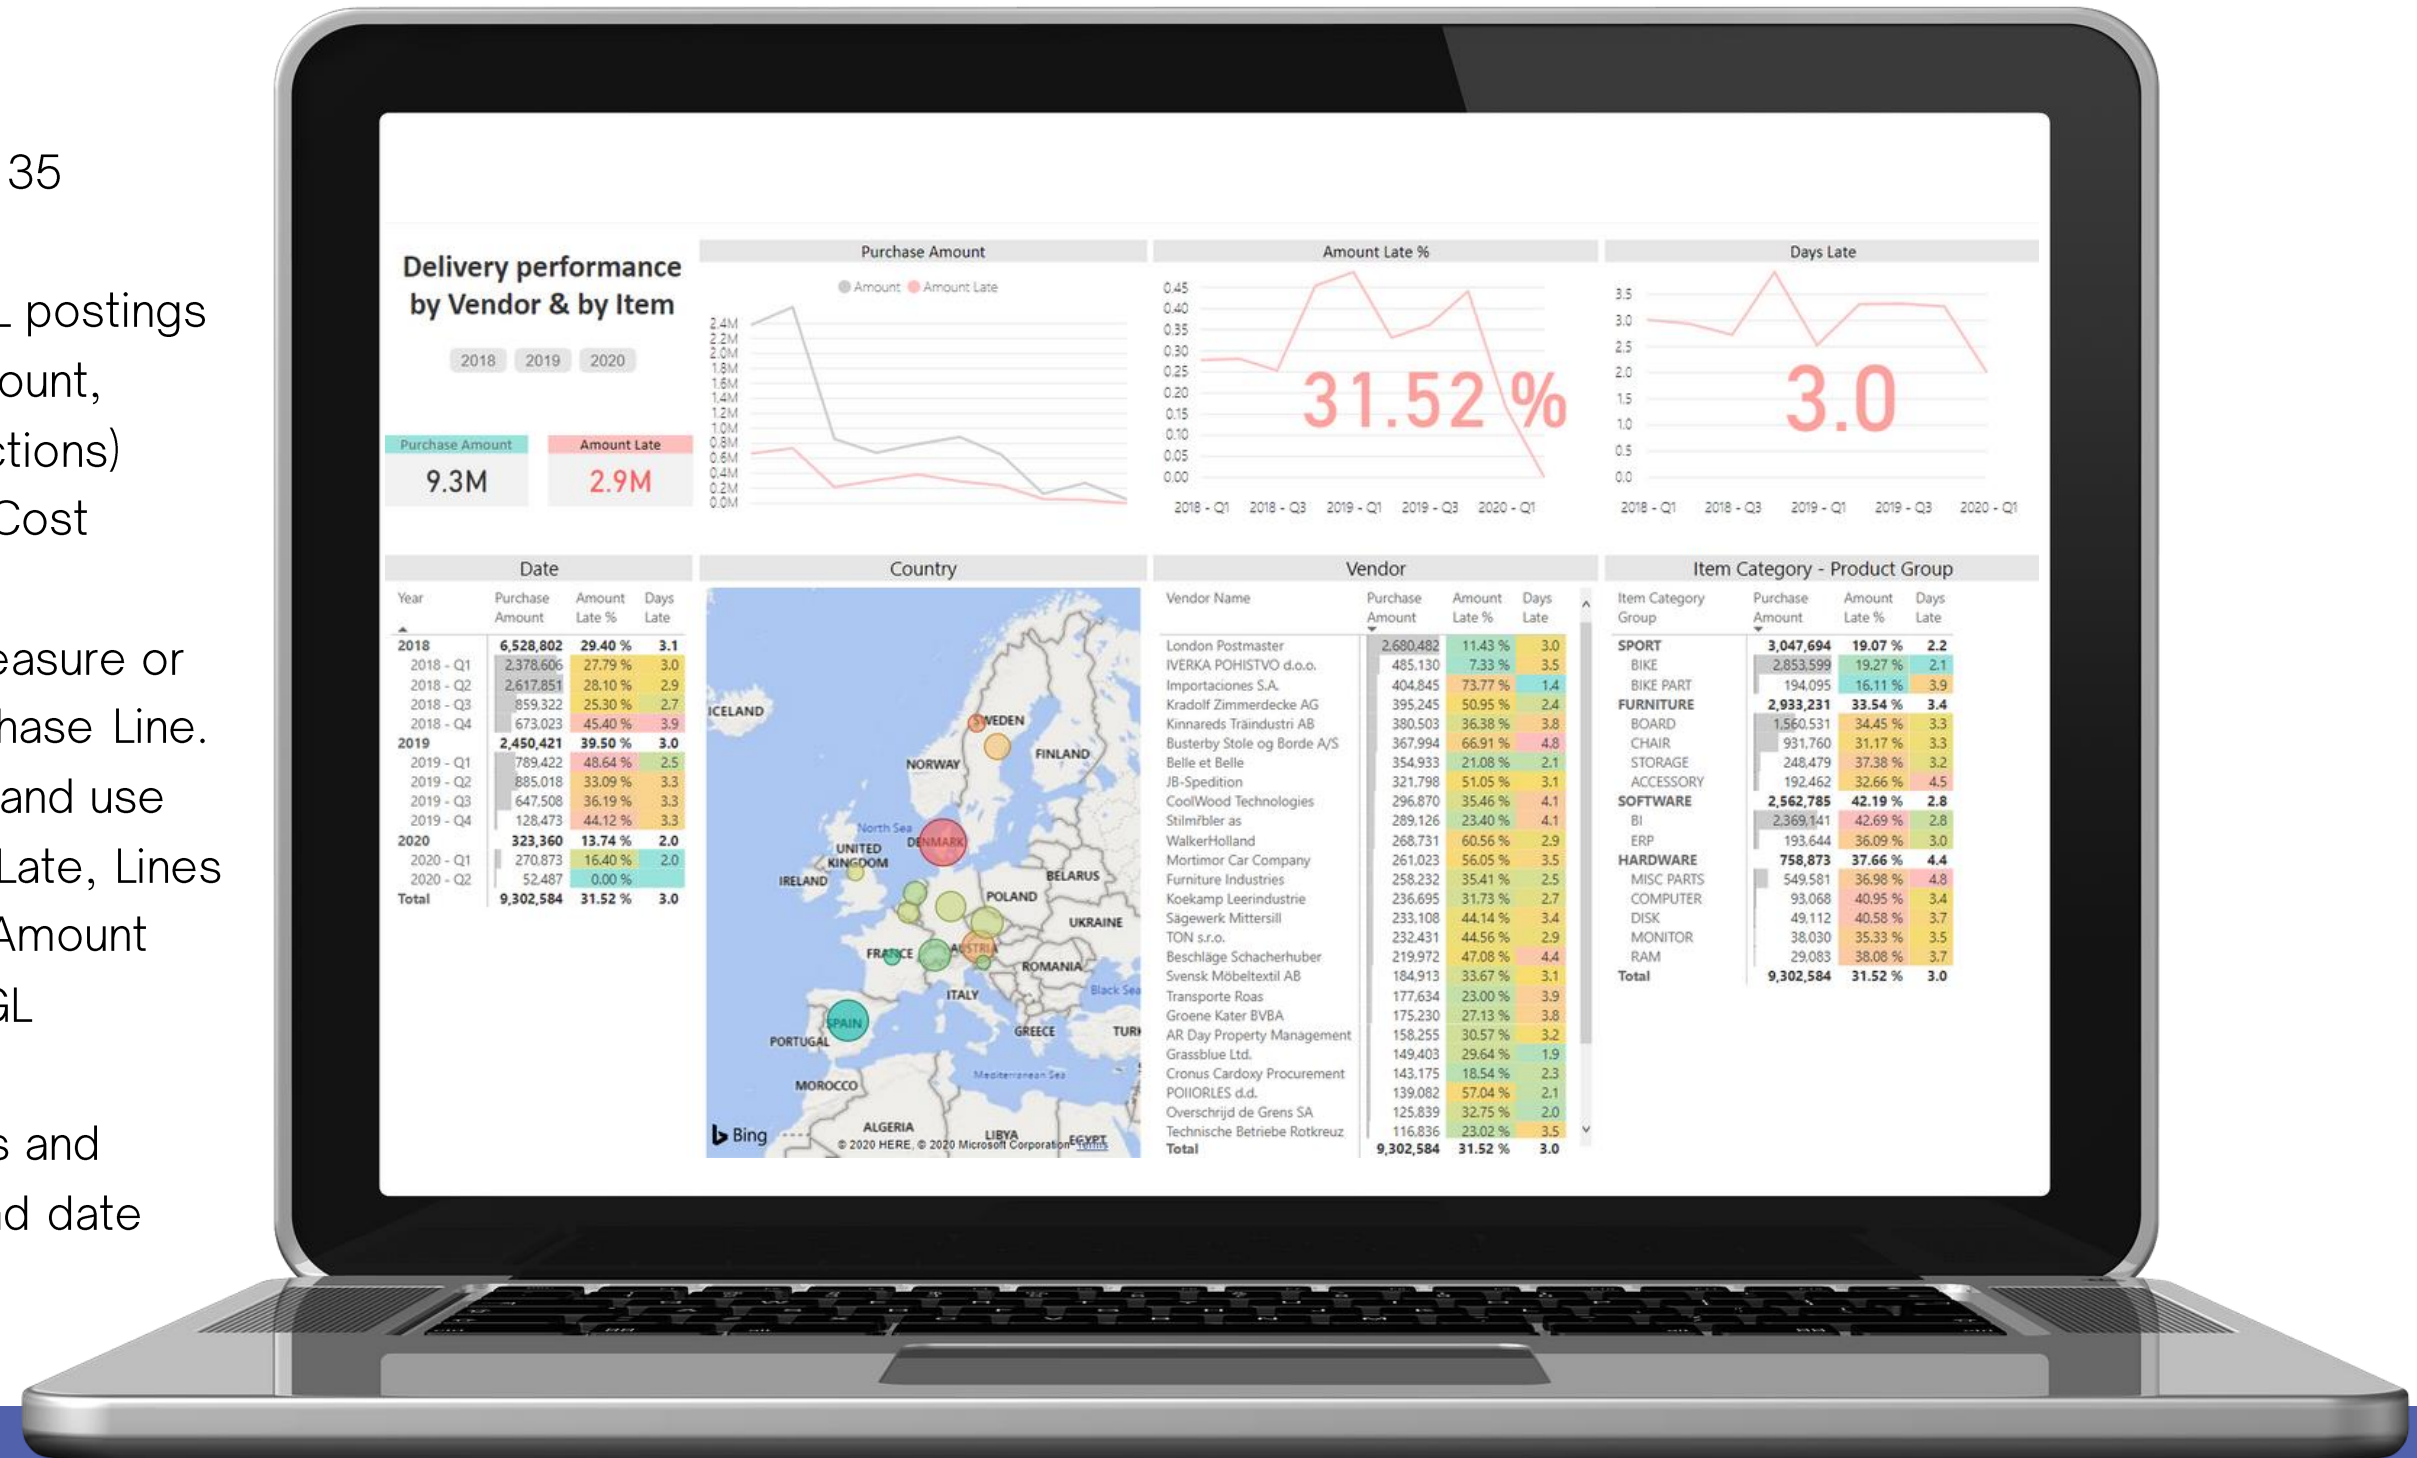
35

L postings
ount,
ctions)
Cost

easure or
hase Line.
and use
Late, Lines
Amount
GL

s and
d date

Delivery performance by Vendor & by Item

2018 2019 2020

Purchase Amount
9.3M

Amount Late
2.9M

Purchase Amount
Amount Amount Late
2.4M 2.2M 2.0M 1.8M 1.6M 1.4M 1.2M 1.0M 0.8M 0.6M 0.4M 0.2M 0.0M

Amount Late %
0.45 0.40 0.35 0.30 0.25 0.20 0.15 0.10 0.05 0.00
31.52 %
2018 - Q1 2018 - Q3 2019 - Q1 2019 - Q3 2020 - Q1

Days Late
3.5 3.0 2.5 2.0 1.5 1.0 0.5 0.0
3.0
2018 - Q1 2018 - Q3 2019 - Q1 2019 - Q3 2020 - Q1

Date

| Year | Purchase Amount | Amount Late % | Days Late |
|---|---|---|---|
| 2018 | 6,528,802 | 29.40 % | 3.1 |
| 2018 - Q1 | 2,378,606 | 27.79 % | 3.0 |
| 2018 - Q2 | 2,617,851 | 28.10 % | 2.9 |
| 2018 - Q3 | 859,322 | 25.30 % | 2.7 |
| 2018 - Q4 | 673,023 | 45.40 % | 3.9 |
| 2019 | 2,450,421 | 39.50 % | 3.0 |
| 2019 - Q1 | 789,422 | 48.64 % | 2.5 |
| 2019 - Q2 | 885,018 | 33.09 % | 3.3 |
| 2019 - Q3 | 647,508 | 36.19 % | 3.3 |
| 2019 - Q4 | 128,473 | 44.12 % | 3.3 |
| 2020 | 323,360 | 13.74 % | 2.0 |
| 2020 - Q1 | 270,873 | 16.40 % | 2.0 |
| 2020 - Q2 | 52,487 | 0.00 % | |
| Total | 9,302,584 | 31.52 % | 3.0 |

Country

ICELAND SWEDEN FINLAND NORWAY North Sea UNITED KINGDOM DENMARK IRELAND BELARUS POLAND UKRAINE FRANCE AUSTRIA ROMANIA Black Sea ITALY SPAIN PORTUGAL GREECE TURK Mediterranean Sea MOROCCO ALGERIA LIBYA EGYPT
Bing © 2020 HERE, © 2020 Microsoft Corporation Terms

Vendor

| Vendor Name | Purchase Amount | Amount Late % | Days Late |
|---|---|---|---|
| London Postmaster | 2,680,482 | 11.43 % | 3.0 |
| IVERKA POHISTVO d.o.o. | 485,130 | 7.33 % | 3.5 |
| Importaciones S.A. | 404,845 | 73.77 % | 1.4 |
| Kradolf Zimmerdecke AG | 395,245 | 50.95 % | 2.4 |
| Kinnareds Traindustri AB | 380,503 | 36.38 % | 3.8 |
| Busterby Stole og Borde A/S | 367,994 | 66.91 % | 4.8 |
| Belle et Belle | 354,933 | 21.08 % | 2.1 |
| JB-Spedition | 321,798 | 51.05 % | 3.1 |
| CoolWood Technologies | 296,870 | 35.46 % | 4.1 |
| Stilmöbler as | 289,126 | 23.40 % | 4.1 |
| WalkerHolland | 268,731 | 60.56 % | 2.9 |
| Mortimor Car Company | 261,023 | 56.05 % | 3.5 |
| Furniture Industries | 258,232 | 35.41 % | 2.5 |
| Koekamp Leerindustrie | 236,695 | 31.73 % | 2.7 |
| Sägewerk Mittersill | 233,108 | 44.14 % | 3.4 |
| TON s.r.o. | 232,431 | 44.56 % | 2.9 |
| Beschläge Schacherhuber | 219,972 | 47.08 % | 4.4 |
| Svensk Möbeltextil AB | 184,913 | 33.67 % | 3.1 |
| Transporte Roas | 177,634 | 23.00 % | 3.9 |
| Groene Kater BVBA | 175,230 | 27.13 % | 3.8 |
| AR Day Property Management | 158,255 | 30.57 % | 3.2 |
| Grassblue Ltd. | 149,403 | 29.64 % | 1.9 |
| Cronus Cardoxy Procurement | 143,175 | 18.54 % | 2.3 |
| POIIORLES d.d. | 139,082 | 57.04 % | 2.1 |
| Overschrijd de Grens SA | 125,839 | 32.75 % | 2.0 |
| Technische Betriebe Rotkreuz | 116,836 | 23.02 % | 3.5 |
| Total | 9,302,584 | 31.52 % | 3.0 |

Item Category - Product Group

| Item Category Group | Purchase Amount | Amount Late % | Days Late |
|---|---|---|---|
| SPORT | 3,047,694 | 19.07 % | 2.2 |
| BIKE | 2,853,599 | 19.27 % | 2.1 |
| BIKE PART | 194,095 | 16.11 % | 3.9 |
| FURNITURE | 2,933,231 | 33.54 % | 3.4 |
| BOARD | 1,560,531 | 34.45 % | 3.3 |
| CHAIR | 931,760 | 31.17 % | 3.3 |
| STORAGE | 248,479 | 37.38 % | 3.2 |
| ACCESSORY | 192,462 | 32.66 % | 4.5 |
| SOFTWARE | 2,562,785 | 42.19 % | 2.8 |
| BI | 2,369,141 | 42.69 % | 2.8 |
| ERP | 193,644 | 36.09 % | 3.0 |
| HARDWARE | 758,873 | 37.66 % | 4.4 |
| MISC PARTS | 549,581 | 36.98 % | 4.8 |
| COMPUTER | 93,068 | 40.95 % | 3.4 |
| DISK | 49,112 | 40.58 % | 3.7 |
| MONITOR | 38,030 | 35.33 % | 3.5 |
| RAM | 29,083 | 38.08 % | 3.7 |
| Total | 9,302,584 | 31.52 % | 3.0 |